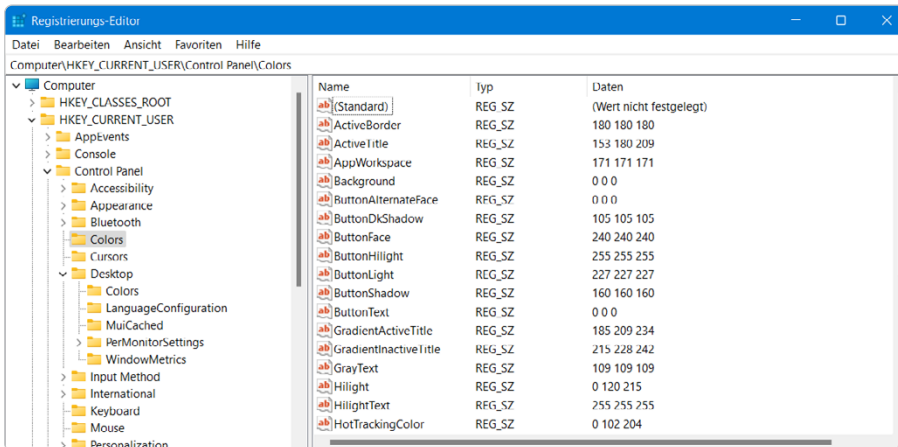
Registrierungs-Editor

Datei Bearbeiten Ansicht Favoriten Hilfe

Computer\HKEY_CURRENT_USER\Control Panel\Colors

Computer
HKEY_CLASSES_ROOT
HKEY_CURRENT_USER
AppEvents
Console
Control Panel
Accessibility
Appearance
Bluetooth
Colors
Cursors
Desktop
Colors
LanguageConfiguration
MuiCached
PerMonitorSettings
WindowMetrics
Input Method
International
Keyboard
Mouse
Personalization

| Name | Typ | Daten |
|---|---|---|
| (Standard) | REG_SZ | (Wert nicht festgelegt) |
| ActiveBorder | REG_SZ | 180 180 180 |
| ActiveTitle | REG_SZ | 153 180 209 |
| AppWorkspace | REG_SZ | 171 171 171 |
| Background | REG_SZ | 0 0 0 |
| ButtonAlternateFace | REG_SZ | 0 0 0 |
| ButtonDkShadow | REG_SZ | 105 105 105 |
| ButtonFace | REG_SZ | 240 240 240 |
| ButtonHilight | REG_SZ | 255 255 255 |
| ButtonLight | REG_SZ | 227 227 227 |
| ButtonShadow | REG_SZ | 160 160 160 |
| ButtonText | REG_SZ | 0 0 0 |
| GradientActiveTitle | REG_SZ | 185 209 234 |
| GradientInactiveTitle | REG_SZ | 215 228 242 |
| GrayText | REG_SZ | 109 109 109 |
| Hilight | REG_SZ | 0 120 215 |
| HilightText | REG_SZ | 255 255 255 |
| HotTrackingColor | REG_SZ | 0 102 204 |